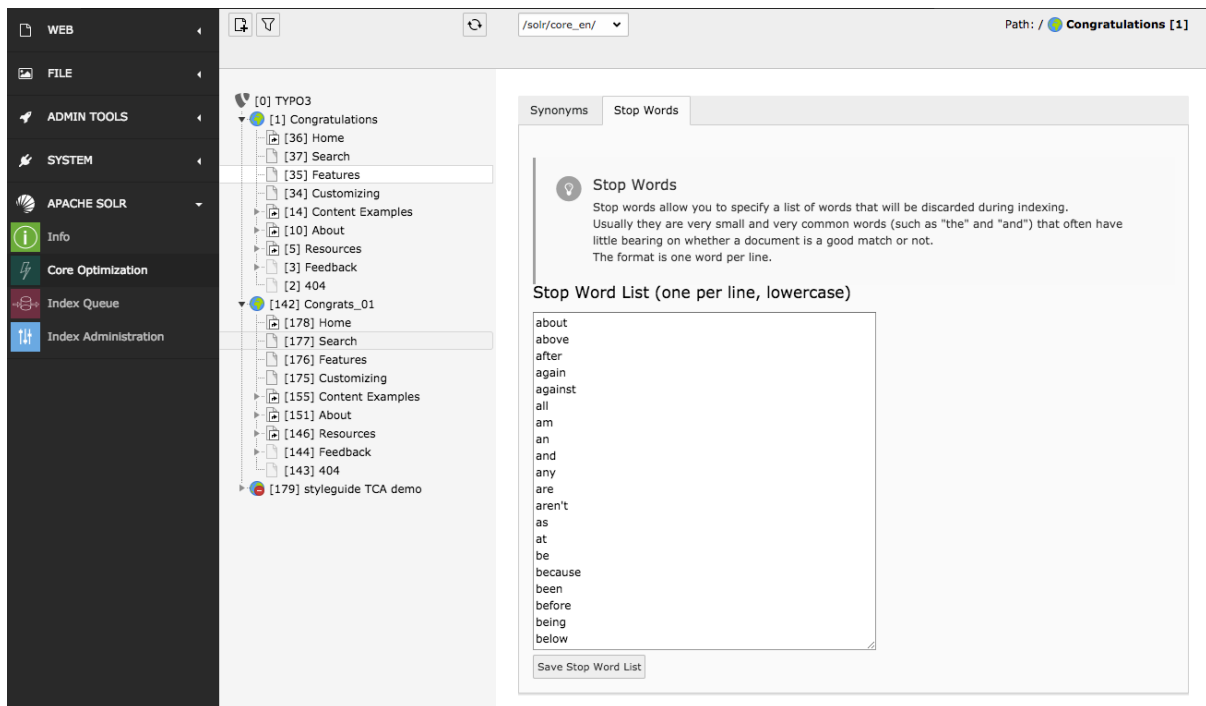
WEB
FILE
ADMIN TOOLS
SYSTEM
APACHE SOLR
Info
Core Optimization
Index Queue
Index Administration

/solr/core_en/

Path: / Congratulations [1]

[0] TYPO3
[1] Congratulations
[36] Home
[37] Search
[35] Features
[34] Customizing
[14] Content Examples
[10] About
[5] Resources
[3] Feedback
[2] 404
[142] Congrats_01
[178] Home
[177] Search
[176] Features
[175] Customizing
[155] Content Examples
[151] About
[146] Resources
[144] Feedback
[143] 404
[179] styleguide TCA demo

Synonyms
Stop Words

Stop Words
Stop words allow you to specify a list of words that will be discarded during indexing.
Usually they are very small and very common words (such as "the" and "and") that often have little bearing on whether a document is a good match or not.
The format is one word per line.

Stop Word List (one per line, lowercase)

about
above
after
again
against
all
am
an
and
any
are
aren't
as
at
be
because
been
before
being
below

Save Stop Word List